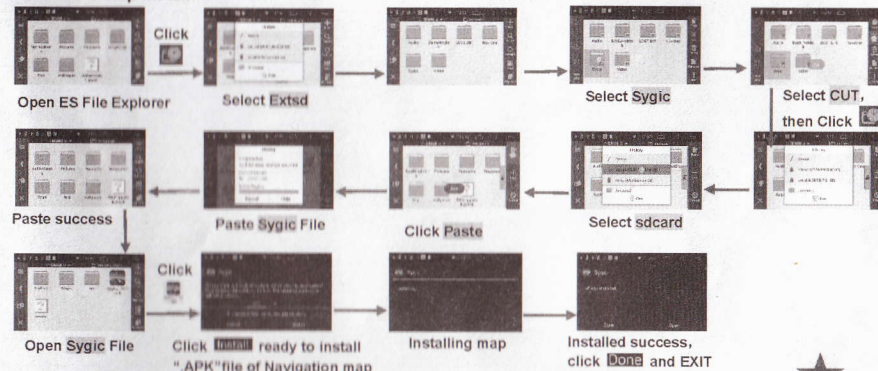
Open ES File Explorer

Click

Select Extsd

Select Sygic

Select CUT, then Click

Paste success

Paste Sygic File

Click Paste

Select sdcard

Open Sygic File

Click

Click Install ready to install ".APK"file of Navigation map

Installing map

Installed success, click Done and EXIT